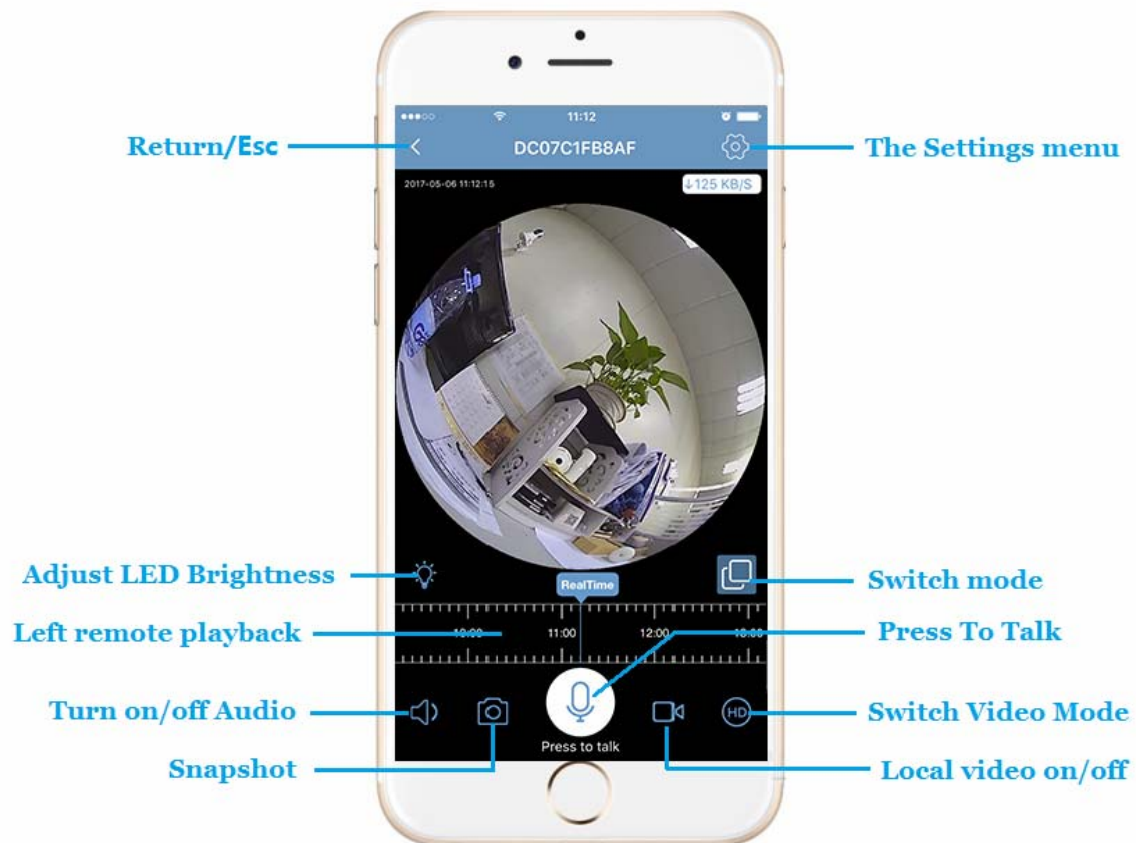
●●●○○ 11:12

Return/Esc

DC07C1FB8AF

The Settings menu

2017-05-06 11:12:15

↓125 KB/S

Adjust LED Brightness

RealTime

Switch mode

Left remote playback

10:00

11:00

12:00

13:00

Press To Talk

Turn on/off Audio

HD

Switch Video Mode

Press to talk

Snapshot

Local video on/off